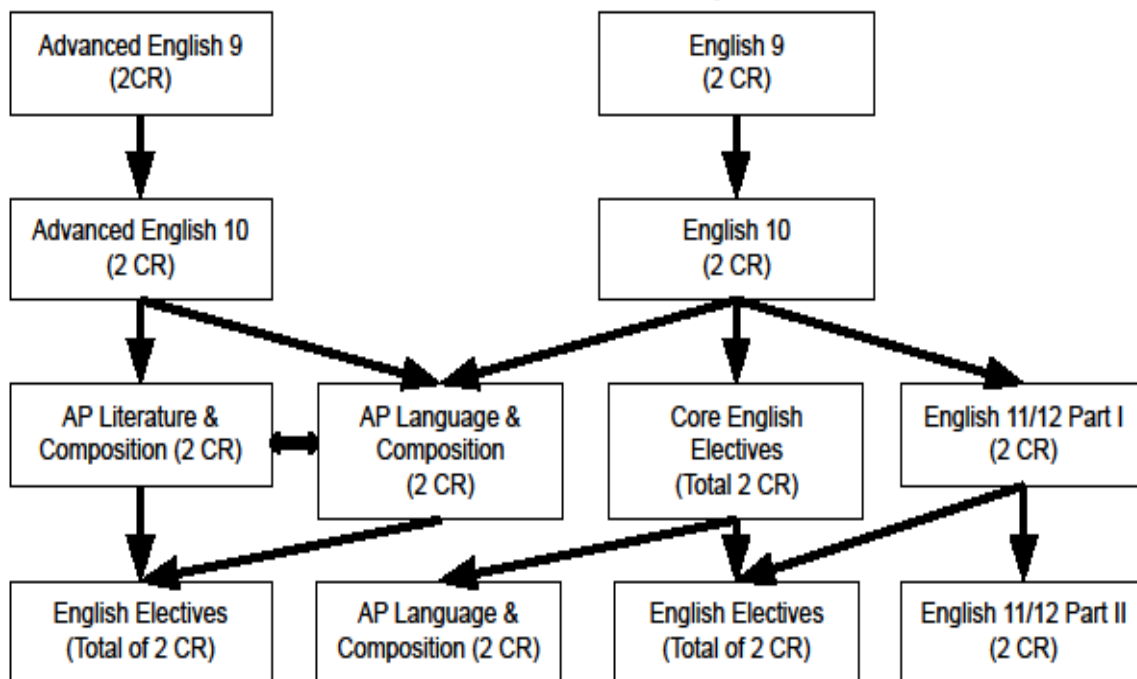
Advanced English 9
(2CR)

English 9
(2 CR)

Advanced English 10
(2 CR)

English 10
(2 CR)

AP Literature & Composition (2 CR)

AP Language & Composition
(2 CR)

Core English Electives
(Total 2 CR)

English 11/12 Part I
(2 CR)

English Electives
(Total of 2 CR)

AP Language & Composition (2 CR)

English Electives
(Total of 2 CR)

English 11/12 Part II
(2 CR)